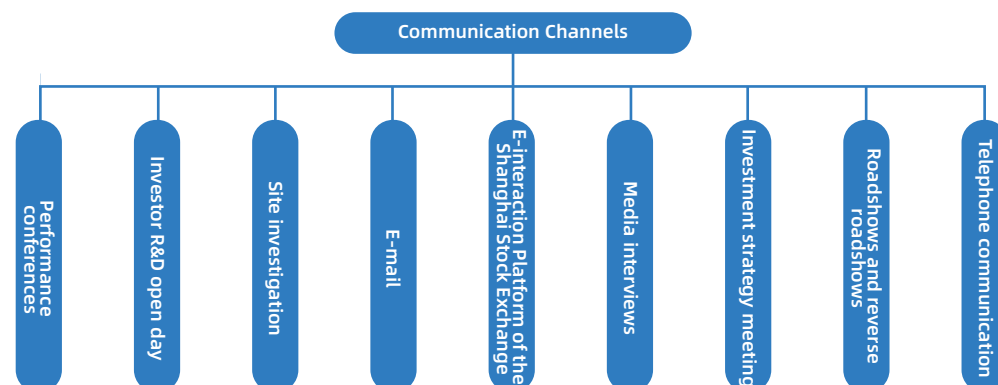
Communication Channels

Performance conferences

Investor R&D open day

Site investigation

E-mail

E-interaction Platform of the Shanghai Stock Exchange

Media interviews

Investment strategy meeting

Roadshows and reverse roadshows

Telephone communication